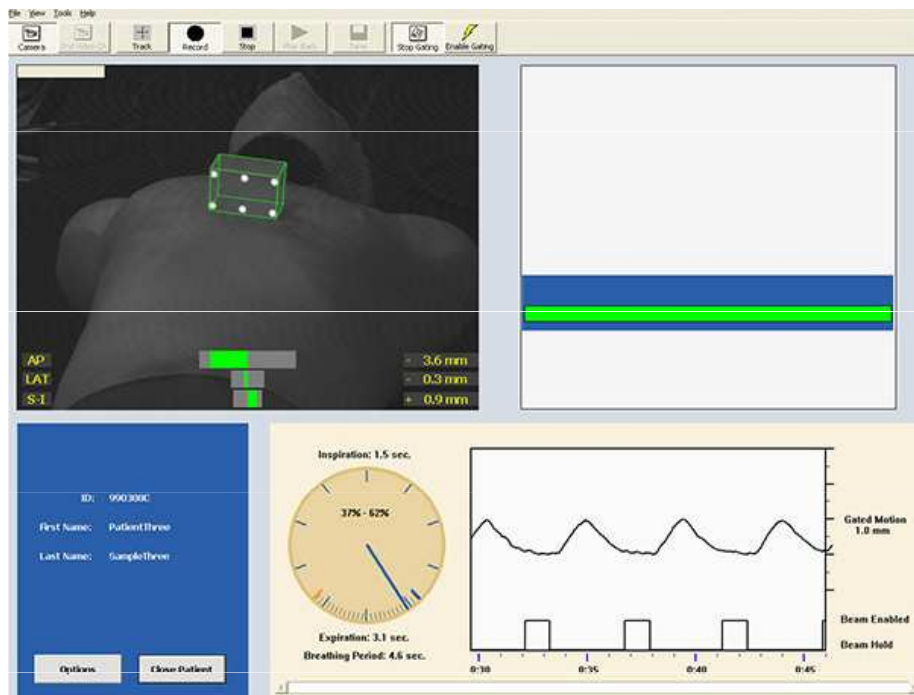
File View Tools Help

Camera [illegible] Track Record Stop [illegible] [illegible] Stop Gating Enable Gating

AP
LAT
S-I

- 3.6 mm
- 0.3 mm
+ 0.9 mm

ID: 990300C
First Name: PatientThree
Last Name: SampleThree

Options
Close Patient

Inspiration: 1.5 sec.
37% - 62%
Expiration: 3.1 sec.
Breathing Period: 4.6 sec.

Gated Motion 1.0 mm
Beam Enabled
Beam Hold

0:30 0:35 0:40 0:45